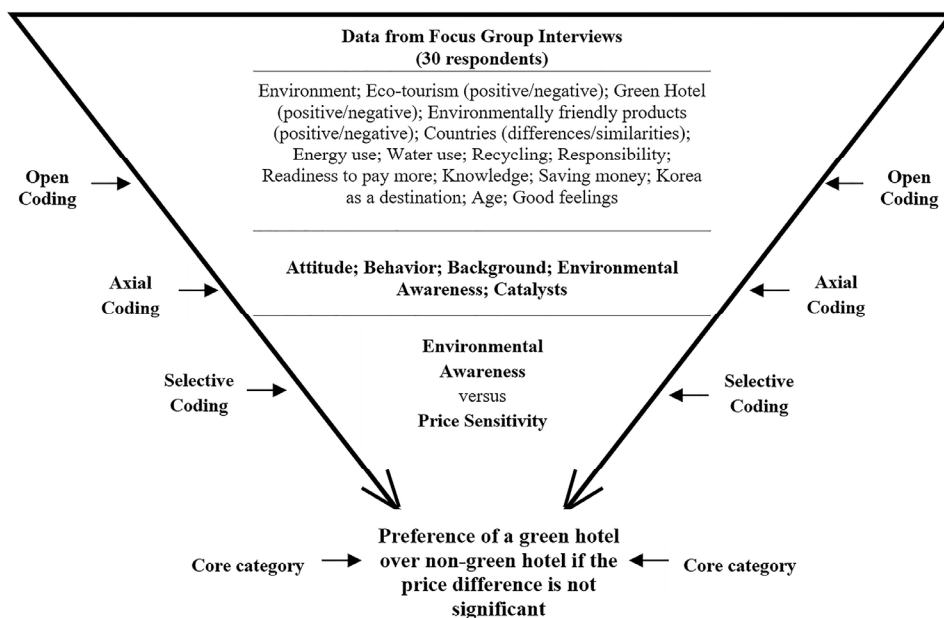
Data from Focus Group Interviews
(30 respondents)

Environment; Eco-tourism (positive/negative); Green Hotel (positive/negative); Environmentally friendly products (positive/negative); Countries (differences/similarities); Energy use; Water use; Recycling; Responsibility; Readiness to pay more; Knowledge; Saving money; Korea as a destination; Age; Good feelings

Open Coding

Open Coding

Attitude; Behavior; Background; Environmental Awareness; Catalysts

Axial Coding

Axial Coding

Environmental Awareness
versus
Price Sensitivity

Selective Coding

Selective Coding

Core category

Preference of a green hotel over non-green hotel if the price difference is not significant

Core category